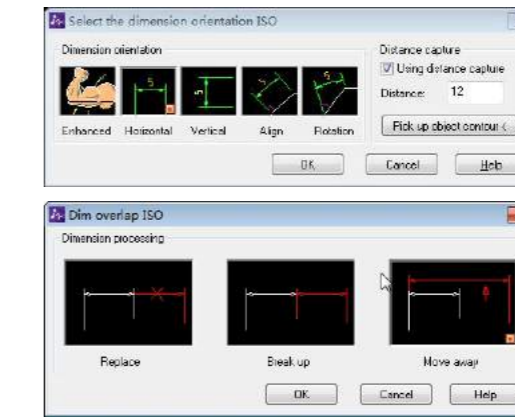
Select the dimension orientation ISO

Dimension orientation

5

5

5

5

Enhanced Horizontal Vertical Align Rotation

Distance capture

Using distance capture

Distance: 12

Pick up object contour <

OK Cancel Help

Dim overlap ISO

Dimension processing

Replace Break up Move away

OK Cancel Help